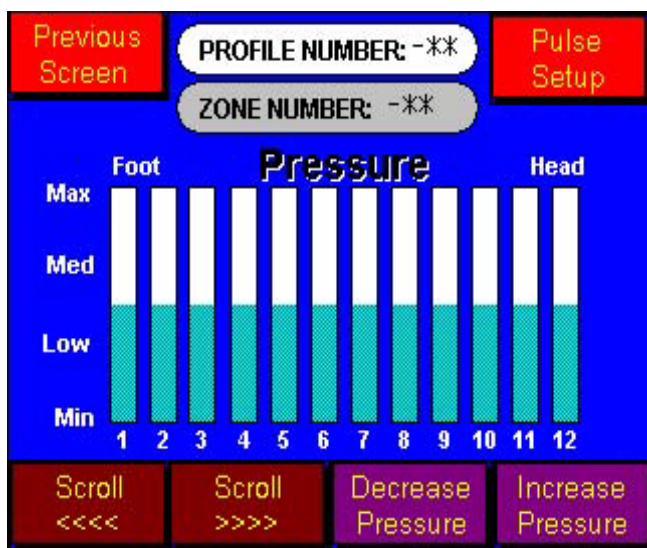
Previous Screen

PROFILE NUMBER: -**

ZONE NUMBER: -**

Pulse Setup

Pressure

Foot

Head

Max

Med

Low

Min

1 2 3 4 5 6 7 8 9 10 11 12

Scroll <<<<

Scroll >>>>

Decrease Pressure

Increase Pressure